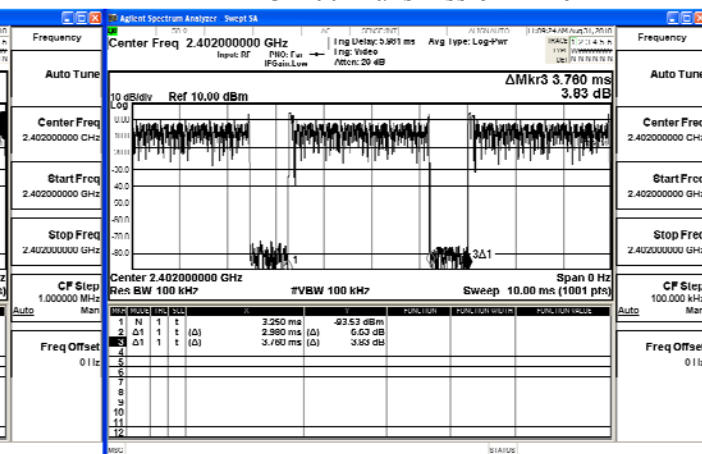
Frequency

Auto Tune

Center Freq
2.402000000 GHz

Start Freq
2.402000000 GHz

Stop Freq
2.402000000 GHz

CF Step
1.000000 MHz
Auto Man

Freq Offset
0 Hz

Agilent Spectrum Analyzer - Swept SA

Center Freq 2.402000000 GHz
Input: RF PNO: Fast IFGain:Low
Trig Delay: 5.981 ms
Trig: Video
Atten: 20 dB
Avg Type: Log-Pwr
11:09:24 AM Aug 24, 2010

ΔMkr3 3.760 ms
3.83 dB

10 dB/div Ref 10.00 dBm
Log
0.00
-10.0
-20.0
-30.0
-40.0
-50.0
-60.0
-70.0
-80.0

1
3Δ1

Center 2.402000000 GHz
Res BW 100 kHz
#VBW 100 kHz
Span 0 Hz
Sweep 10.00 ms (1001 pts)

| MKR | MODE | TRC | SCL | X | | Y | FUNCTION | FUNCTION WIDTH | FUNCTION VALUE |
|---|---|---|---|---|---|---|---|---|---|
| 1 | N | 1 | t | | 3.250 ms | -83.53 dBm | | | |
| 2 | Δ1 | 1 | t | (Δ) | 2.980 ms | (Δ) 6.63 dB | | | |
| 3 | Δ1 | 1 | t | (Δ) | 3.760 ms | (Δ) 3.83 dB | | | |
| 4 | | | | | | | | | |
| 5 | | | | | | | | | |
| 6 | | | | | | | | | |
| 7 | | | | | | | | | |
| 8 | | | | | | | | | |
| 9 | | | | | | | | | |
| 10 | | | | | | | | | |
| 11 | | | | | | | | | |
| 12 | | | | | | | | | |

MSG
STATUS

Frequency

Auto Tune

Center Freq
2.402000000 GHz

Start Freq
2.402000000 GHz

Stop Freq
2.402000000 GHz

CF Step
100.000 kHz
Auto Man

Freq Offset
0 Hz